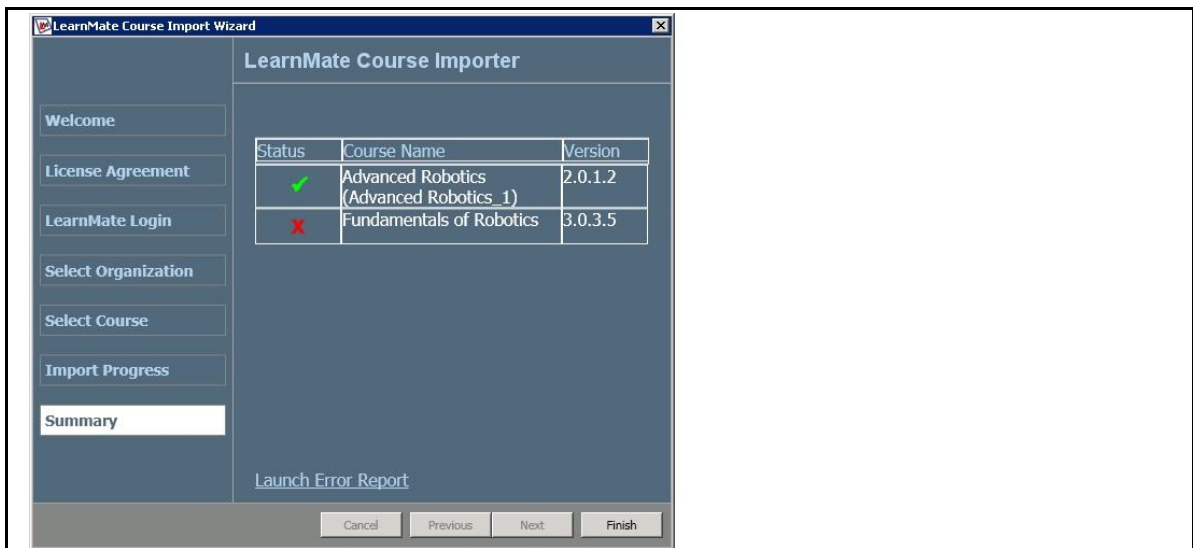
LearnMate Course Import Wizard

Welcome

License Agreement

LearnMate Login

Select Organization

Select Course

Import Progress

Summary

LearnMate Course Importer

| Status | Course Name | Version |
|---|---|---|
| ✓ | Advanced Robotics (Advanced Robotics_1) | 2.0.1.2 |
| X | Fundamentals of Robotics | 3.0.3.5 |

Launch Error Report

Cancel Previous Next Finish